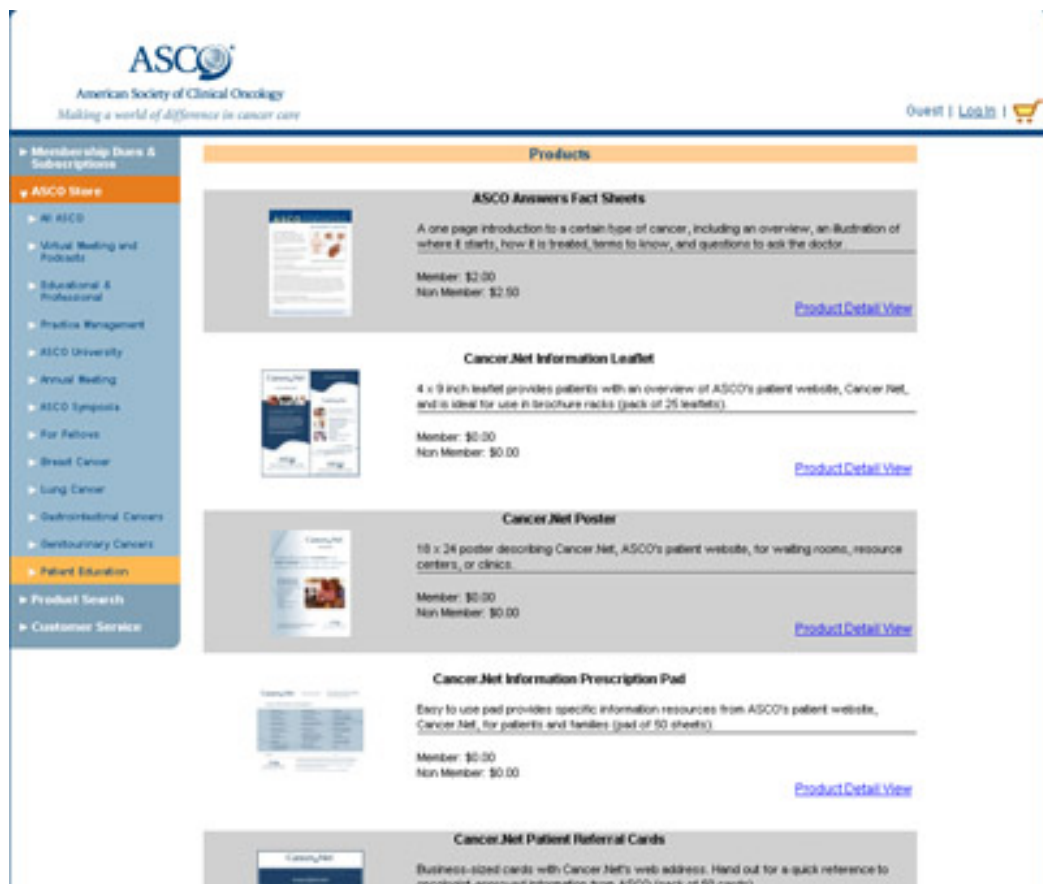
ASCO
American Society of Clinical Oncology
Making a world of difference in cancer care

Guest | Log In |

Membership Dues & Subscriptions
ASCO Store
All ASCO
Virtual Meeting and Podcasts
Educational & Professional
Practice Management
ASCO University
Annual Meeting
ASCO Symposia
For Fellows
Breast Cancer
Lung Cancer
Gastrointestinal Cancers
Genitourinary Cancers
Patient Education
Product Search
Customer Service

Products

ASCO Answers Fact Sheets
A one page introduction to a certain type of cancer, including an overview, an illustration of where it starts, how it is treated, terms to know, and questions to ask the doctor.
Member: $2.00
Non Member: $2.50
Product Detail View

Cancer.Net Information Leaflet
4 x 9 inch leaflet provides patients with an overview of ASCO's patient website, Cancer.Net, and is ideal for use in brochure racks (pack of 25 leaflets).
Member: $0.00
Non Member: $0.00
Product Detail View

Cancer.Net Poster
18 x 24 poster describing Cancer.Net, ASCO's patient website, for waiting rooms, resource centers, or clinics.
Member: $0.00
Non Member: $0.00
Product Detail View

Cancer.Net Information Prescription Pad
Easy to use pad provides specific information resources from ASCO's patient website, Cancer.Net, for patients and families (pad of 50 sheets).
Member: $0.00
Non Member: $0.00
Product Detail View

Cancer.Net Patient Referral Cards
Business-sized cards with Cancer.Net's web address. Hand out for a quick reference to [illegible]